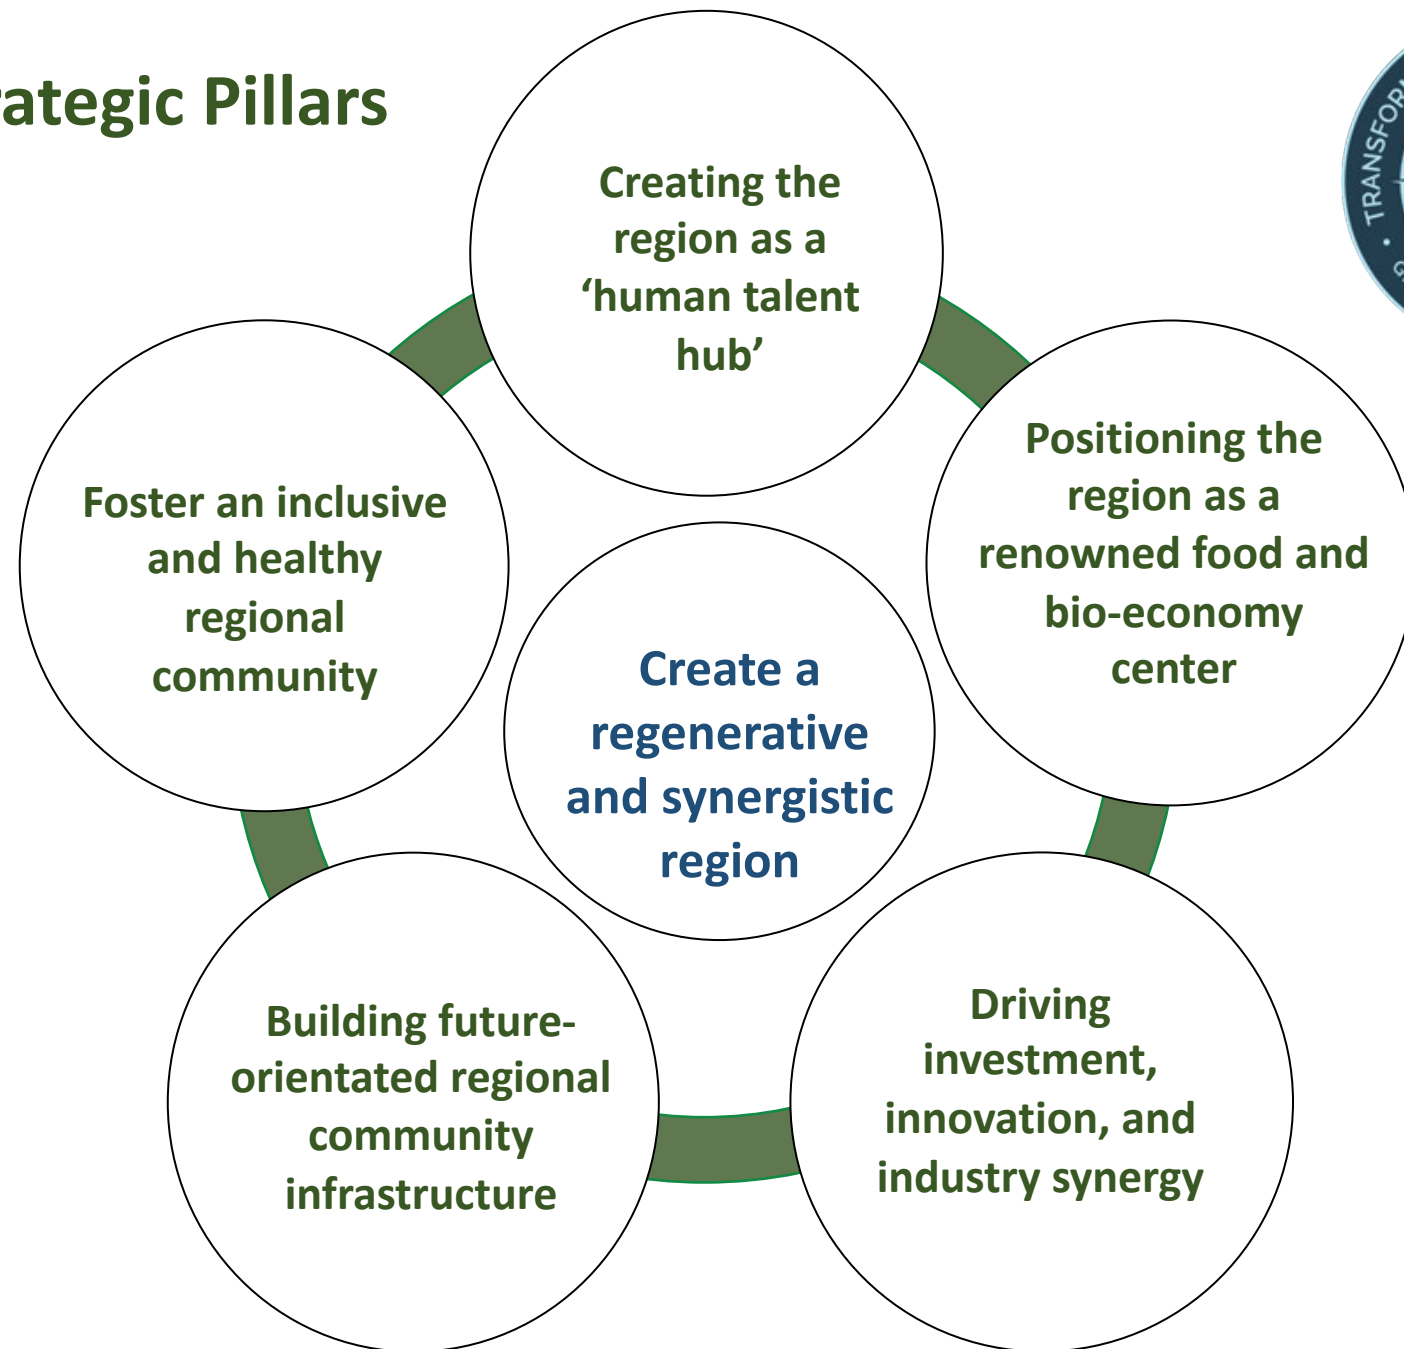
ategic Pillars

Creating the region as a ‘human talent hub’

Positioning the region as a renowned food and bio-economy center

Foster an inclusive and healthy regional community

Create a regenerative and synergistic region

Building future-orientated regional community infrastructure

Driving investment, innovation, and industry synergy

TRANSFOR